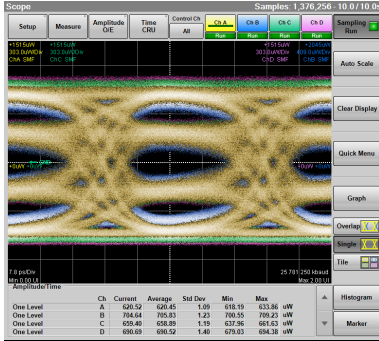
Scope

Samples: 1,376,256 - 10.0 / 10.0s

Setup

Measure

Amplitude O/E

Time CRU

Control Ch All

Ch A Run

Ch B Run

Ch C Run

Ch D Run

Sampling Run

+1515uW
303.0uW/Div
ChA SMF

+1515uW
303.0uW/Div
ChC SMF

+1515uW
303.0uW/Div
ChD SMF

+1515uW
300.0uW/Div
ChB SMF

Auto Scale

Clear Display

Quick Menu

Graph

Overlap

Single

Tile

7.8 ps/Div
Min 0.00 UI

25.781250 kbaud
Max 2.00 UI

Amplitude/Time

| | Ch | Current | Average | Std Dev | Min | Max | |
|---|---|---|---|---|---|---|---|
| One Level | A | 620.52 | 620.45 | 1.09 | 618.19 | 633.86 | uW |
| One Level | B | 704.64 | 705.83 | 1.23 | 700.55 | 709.23 | uW |
| One Level | C | 659.40 | 658.89 | 1.19 | 637.96 | 661.63 | uW |
| One Level | D | 690.69 | 690.52 | 1.40 | 679.03 | 694.38 | uW |

Histogram

Marker